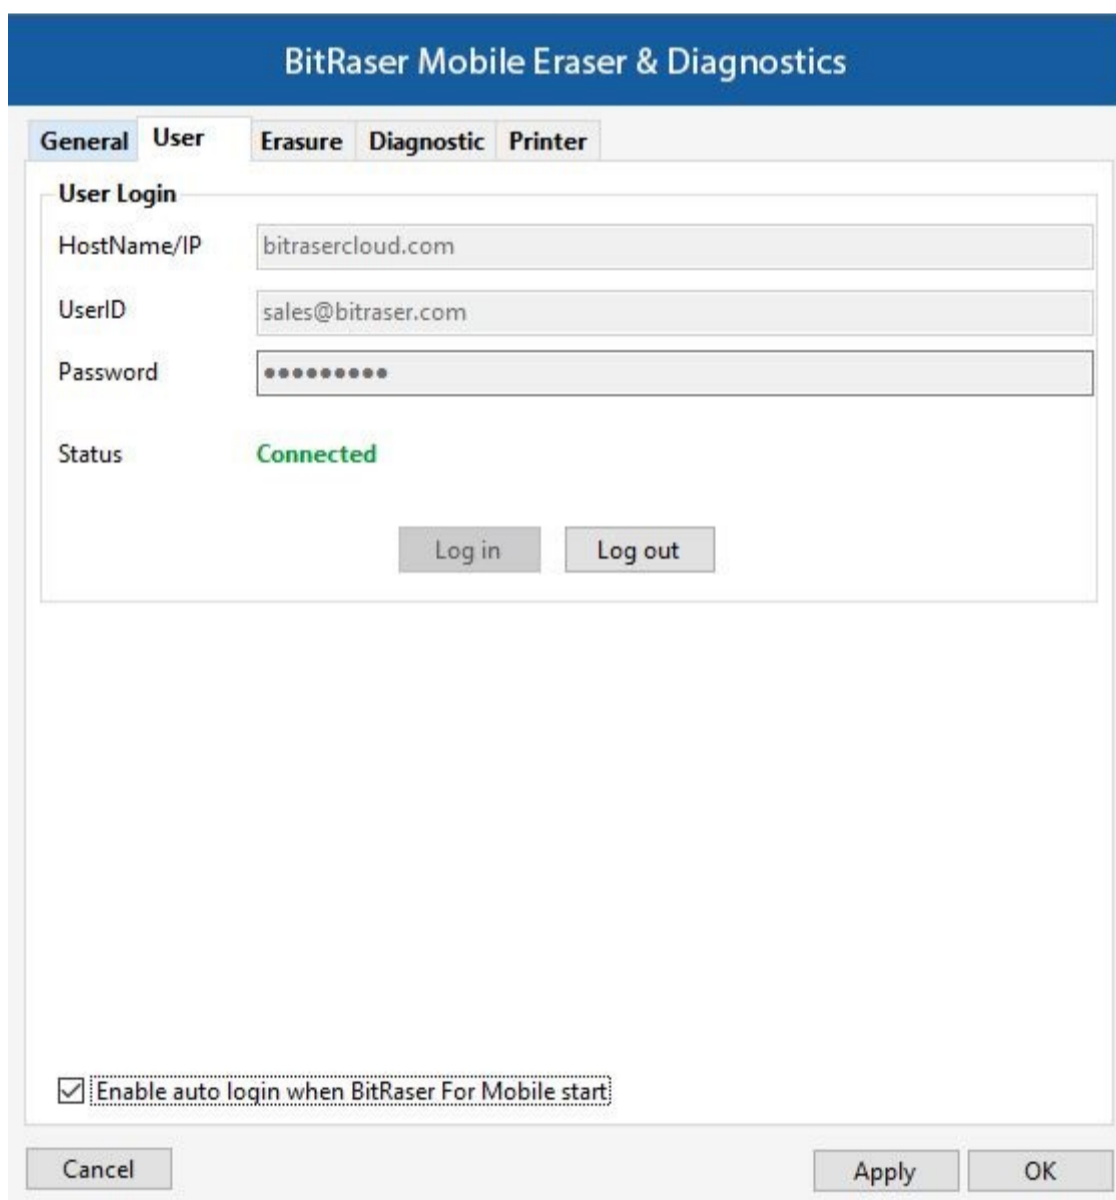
BitRaser Mobile Eraser & Diagnostics

General User Erasure Diagnostic Printer

User Login

HostName/IP bitrasercloud.com

UserID sales@bitraser.com

Password •••••••••

Status Connected

Log in Log out

☑ Enable auto login when BitRaser For Mobile start

Cancel Apply OK